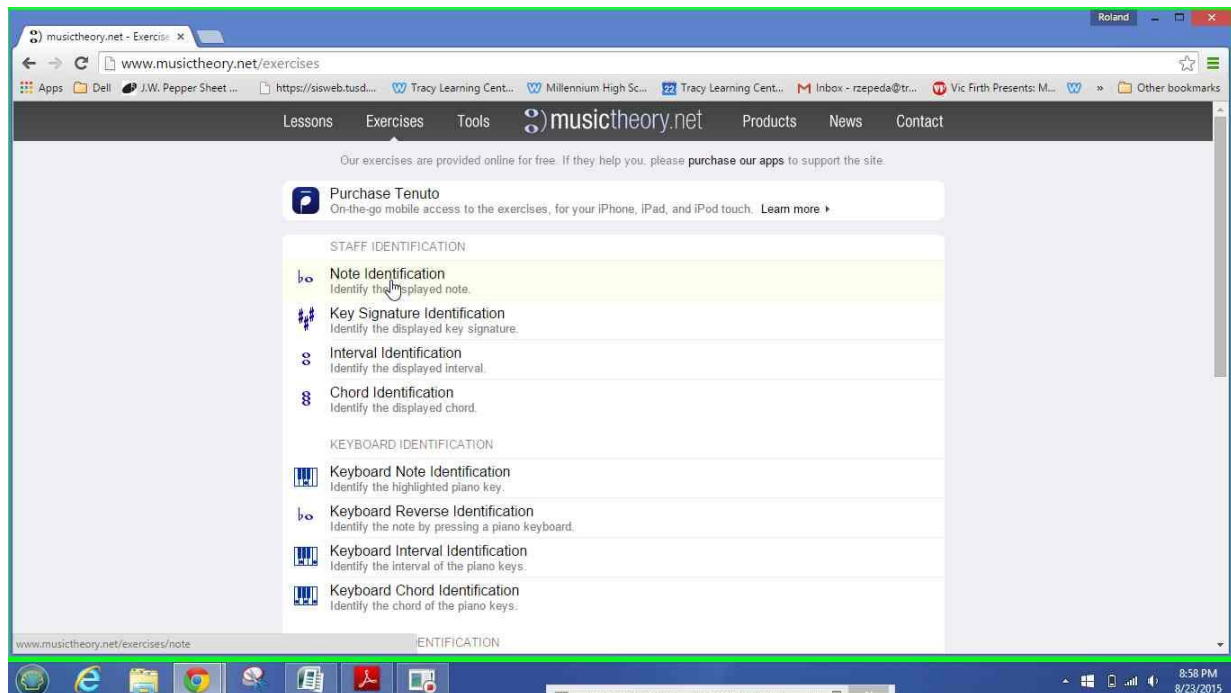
musictheory.net - Exercise ×

Roland

www.musictheory.net/exercises

Apps Dell J.W. Pepper Sheet ... https://sisweb.tusd.... Tracy Learning Cent... Millennium High Sc... Tracy Learning Cent... Inbox - rzepeda@tr... Vic Firth Presents: M... » Other bookmarks

Lessons Exercises Tools musictheory.net Products News Contact

Our exercises are provided online for free. If they help you, please purchase our apps to support the site.

Purchase Tenuto
On-the-go mobile access to the exercises, for your iPhone, iPad, and iPod touch. Learn more ▸

STAFF IDENTIFICATION

Note Identification
Identify the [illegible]splayed note.

Key Signature Identification
Identify the displayed key signature.

Interval Identification
Identify the displayed interval.

Chord Identification
Identify the displayed chord.

KEYBOARD IDENTIFICATION

Keyboard Note Identification
Identify the highlighted piano key.

Keyboard Reverse Identification
Identify the note by pressing a piano keyboard.

Keyboard Interval Identification
Identify the interval of the piano keys.

Keyboard Chord Identification
Identify the chord of the piano keys.

www.musictheory.net/exercises/note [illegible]ENTIFICATION

8:58 PM
8/23/2015